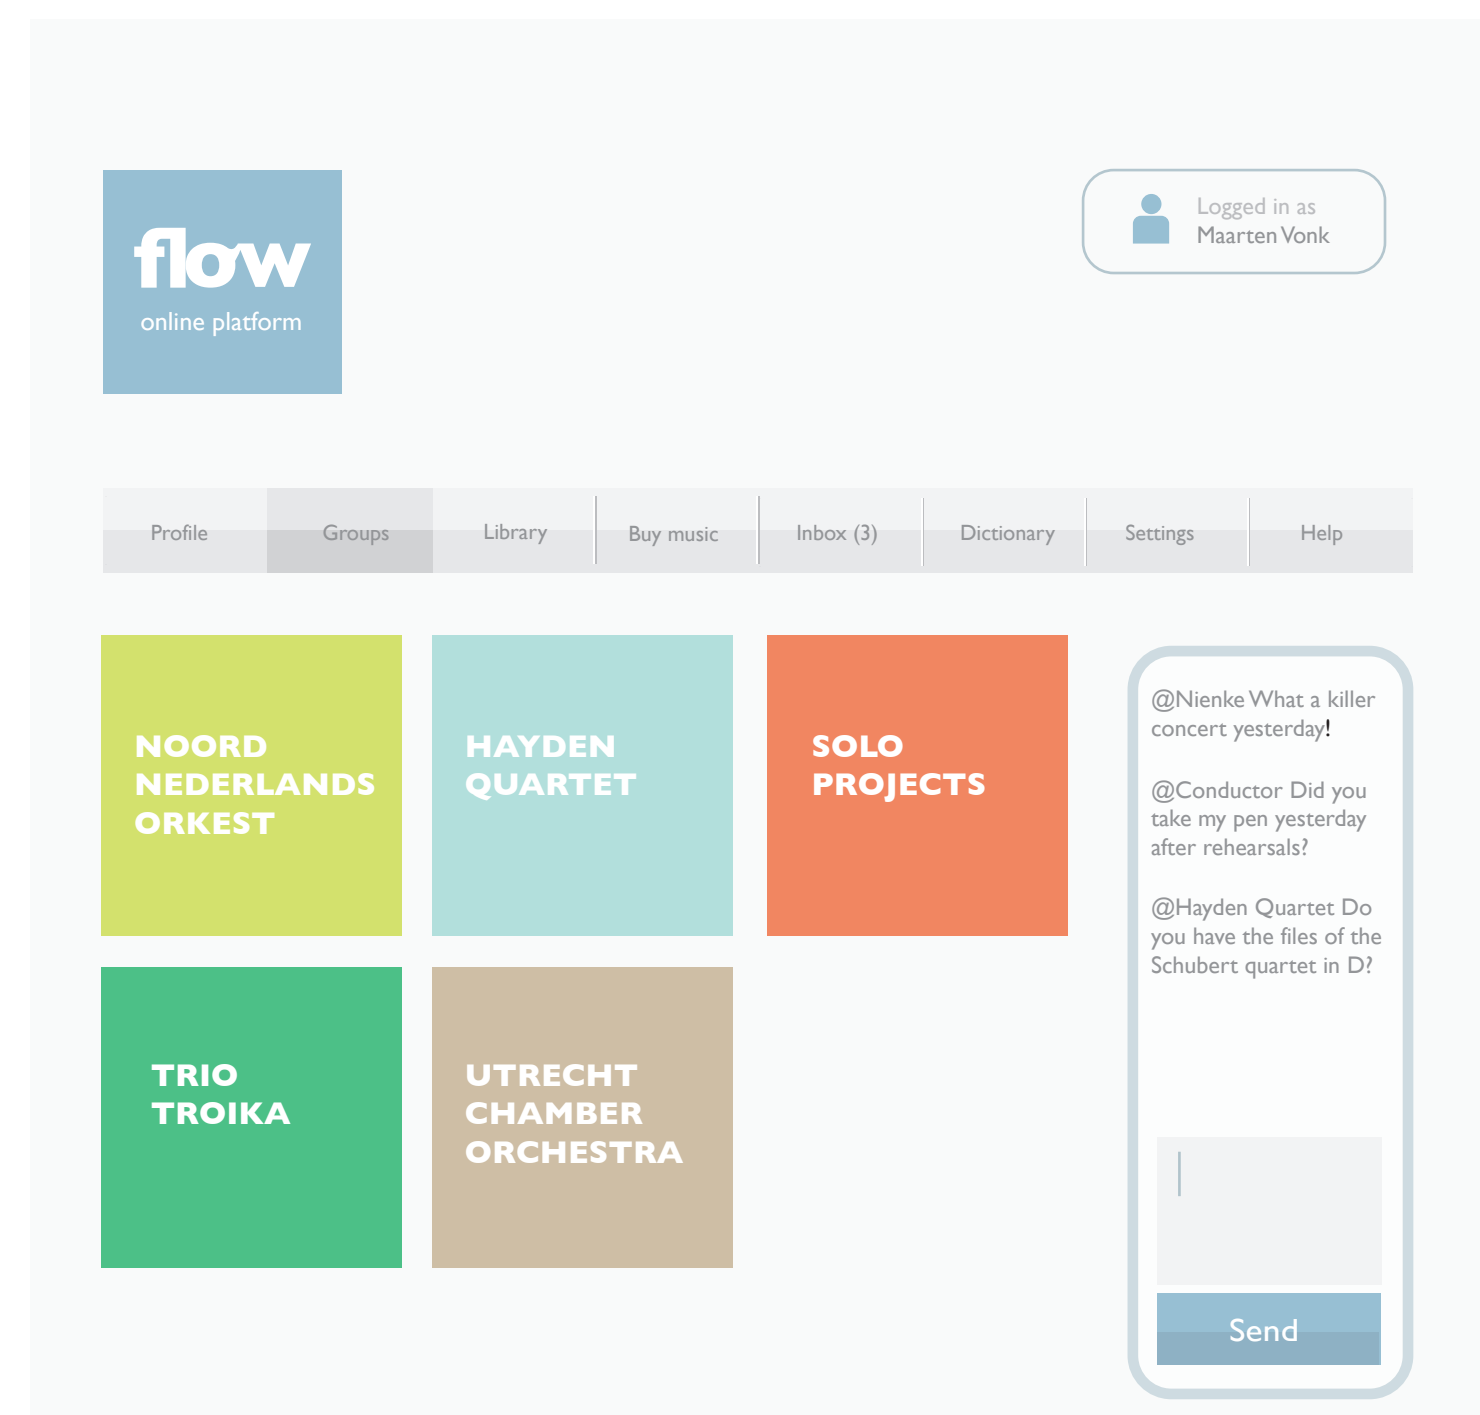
flow
online platform

Logged in as
Maarten Vonk

Profile | Groups | Library | Buy music | Inbox (3) | Dictionary | Settings | Help

NOORD NEDERLANDS ORKEST

HAYDEN QUARTET

SOLO PROJECTS

TRIO TROIKA

UTRECHT CHAMBER ORCHESTRA

@Nienke What a killer concert yesterday!

@Conductor Did you take my pen yesterday after rehearsals?

@Hayden Quartet Do you have the files of the Schubert quartet in D?

Send